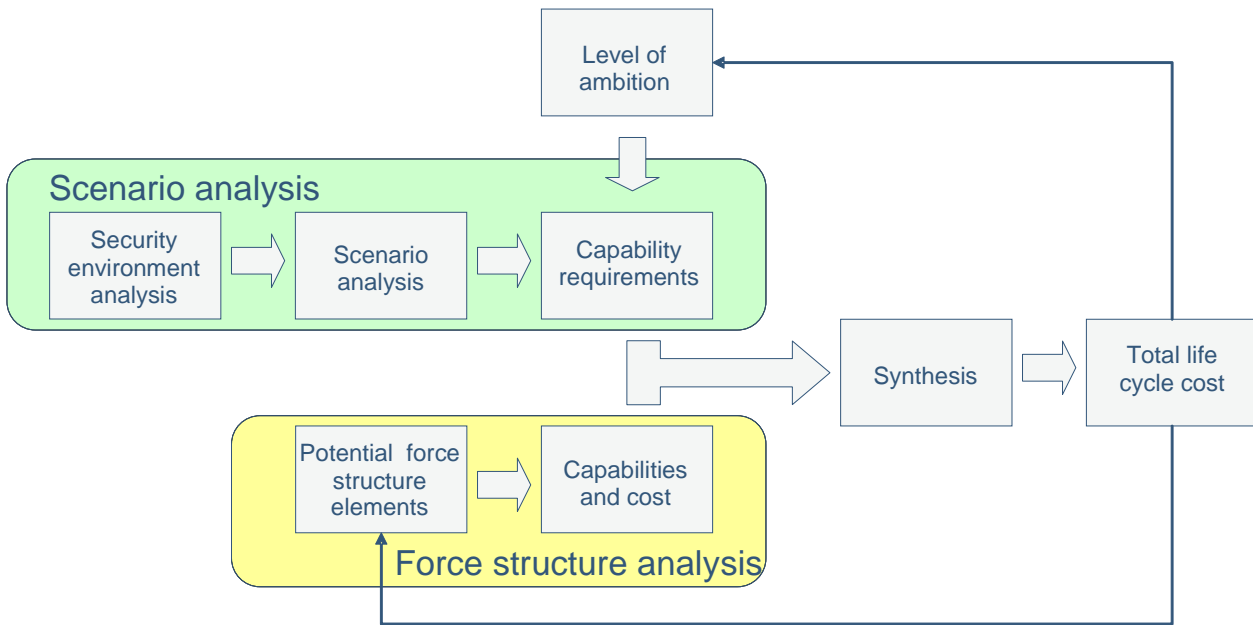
Level of ambition

Scenario analysis

Security environment analysis

Scenario analysis

Capability requirements

Synthesis

Total life cycle cost

Potential force structure elements

Capabilities and cost

Force structure analysis